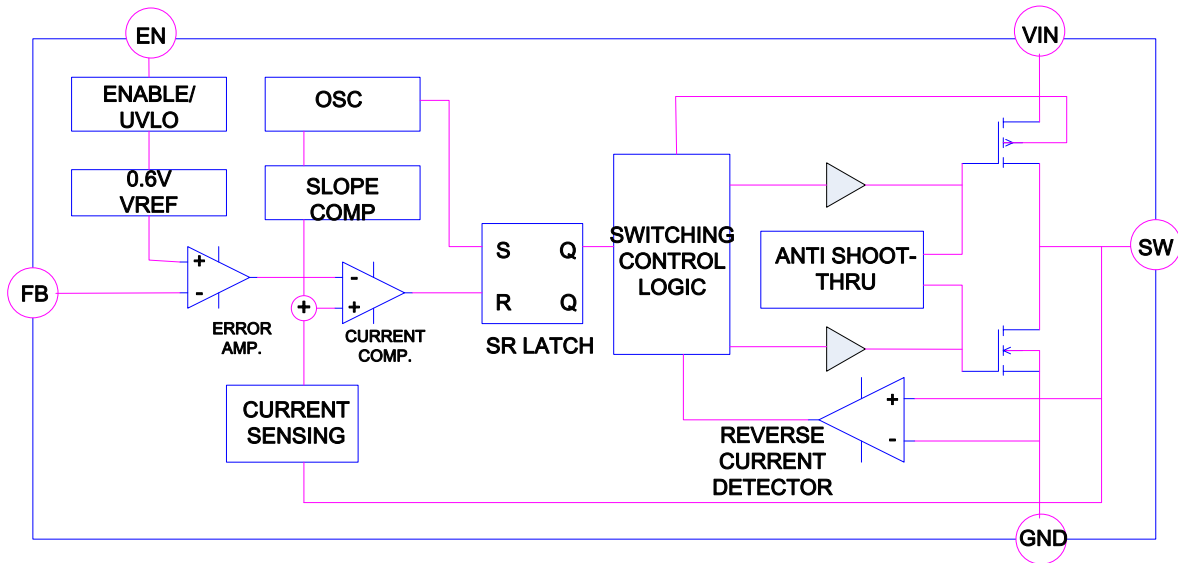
EN

VIN

ENABLE/ UVLO

OSC

0.6V VREF

SLOPE COMP

SWITCHING CONTROL LOGIC

ANTI SHOOT-THRU

SW

FB

+

-

ERROR AMP.

+

-

+

CURRENT COMP.

S

Q

R

Q

SR LATCH

CURRENT SENSING

+

-

REVERSE CURRENT DETECTOR

GND